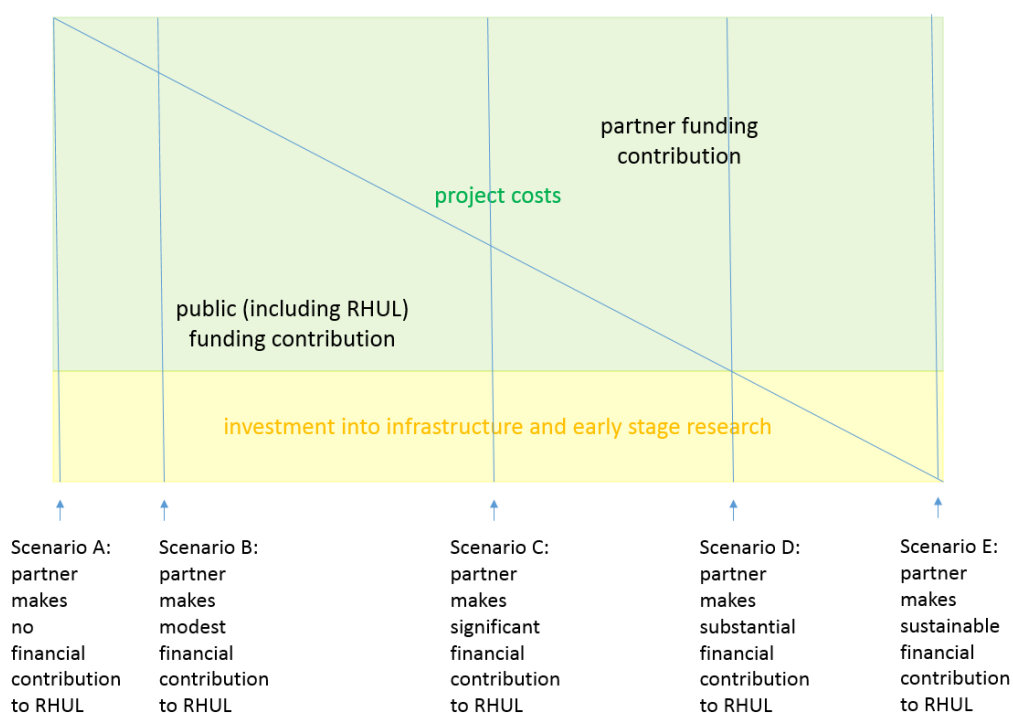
partner funding contribution

project costs

public (including RHUL) funding contribution

investment into infrastructure and early stage research

Scenario A: partner makes no financial contribution to RHUL

Scenario B: partner makes modest financial contribution to RHUL

Scenario C: partner makes significant financial contribution to RHUL

Scenario D: partner makes substantial financial contribution to RHUL

Scenario E: partner makes sustainable financial contribution to RHUL